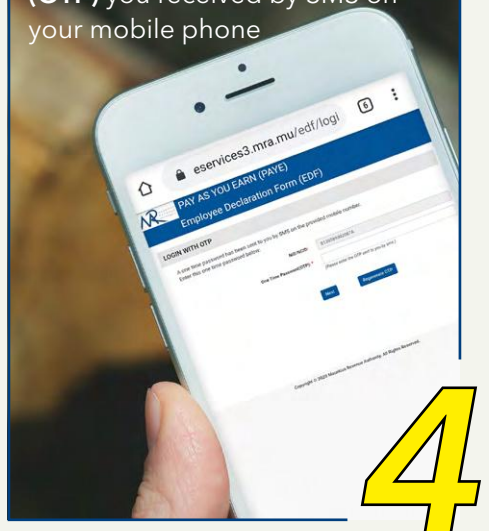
(OTP) you received by SMS on your mobile phone

eservices3.mra.mu/edf/logi

5

PAY AS YOU EARN (PAYE)
Employee Declaration Form (EDF)

LOGIN WITH OTP

A one time password has been sent to you by SMS on the provided mobile number. Enter this one time password below.

NID/NSN
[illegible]

One Time Password(OTP) *
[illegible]

Next
Regenerate OTP

Copyright © 2020 Mauritius Revenue Authority. All Rights Reserved.

4